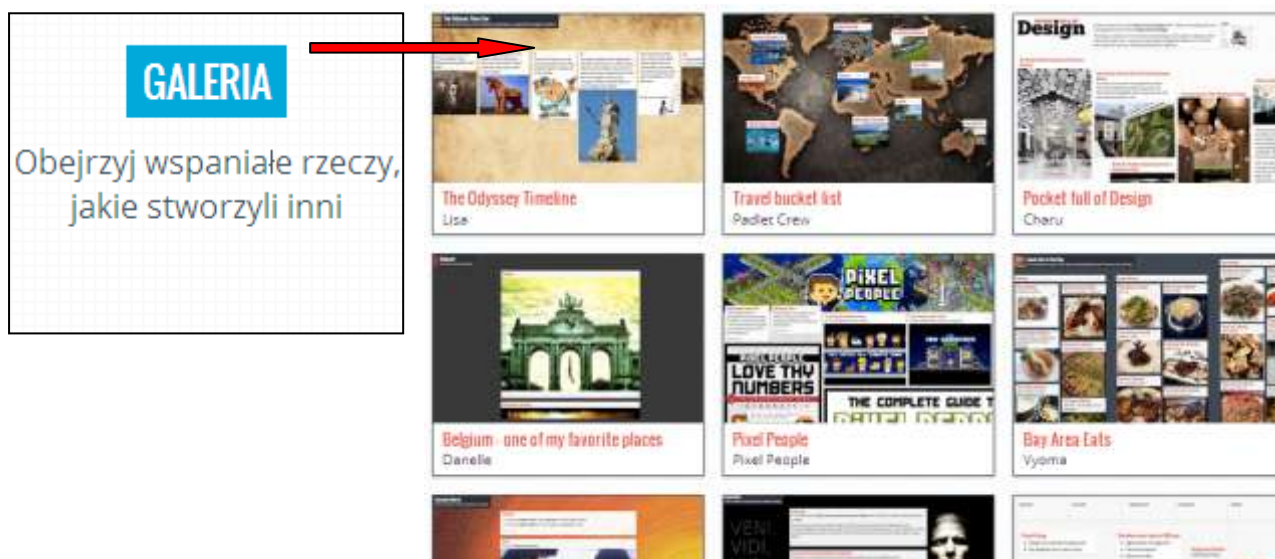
GALERIA

Obejrzyj wspaniałe rzeczy, jakie stworzyli inni

The Odyssey Timeline
Lisa

Travel bucket list
Padlet Crew

Design

Pocket full of Design
Charu

Belgium - one of my favorite places
Danelle

PIXEL PEOPLE
LOVE THY NUMBERS
THE COMPLETE GUIDE T

Pixel People
Pixel People

Bay Area Eats
Vyoma

VENI VIDI